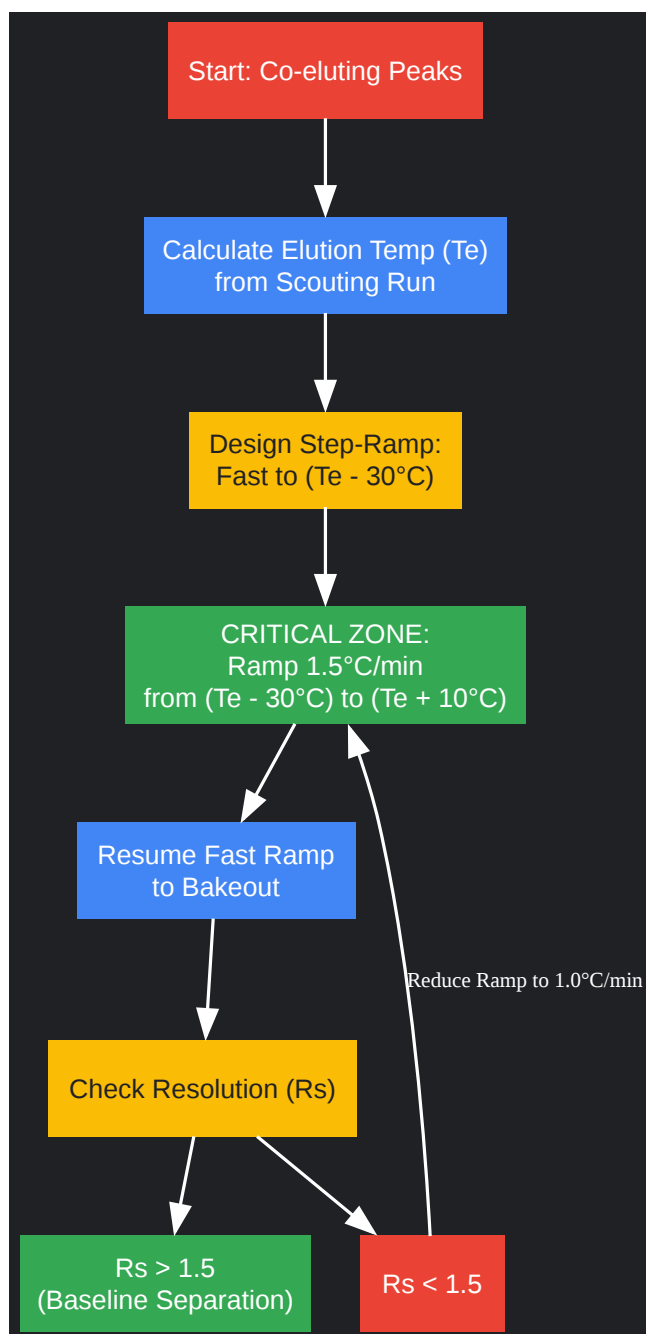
Start: Co-eluting Peaks

Calculate Elution Temp (Te) from Scouting Run

Design Step-Ramp: Fast to (Te - 30°C)

CRITICAL ZONE: Ramp 1.5°C/min from (Te - 30°C) to (Te + 10°C)

Resume Fast Ramp to Bakeout

Check Resolution (Rs)

Rs > 1.5 (Baseline Separation)

Rs < 1.5

Reduce Ramp to 1.0°C/min